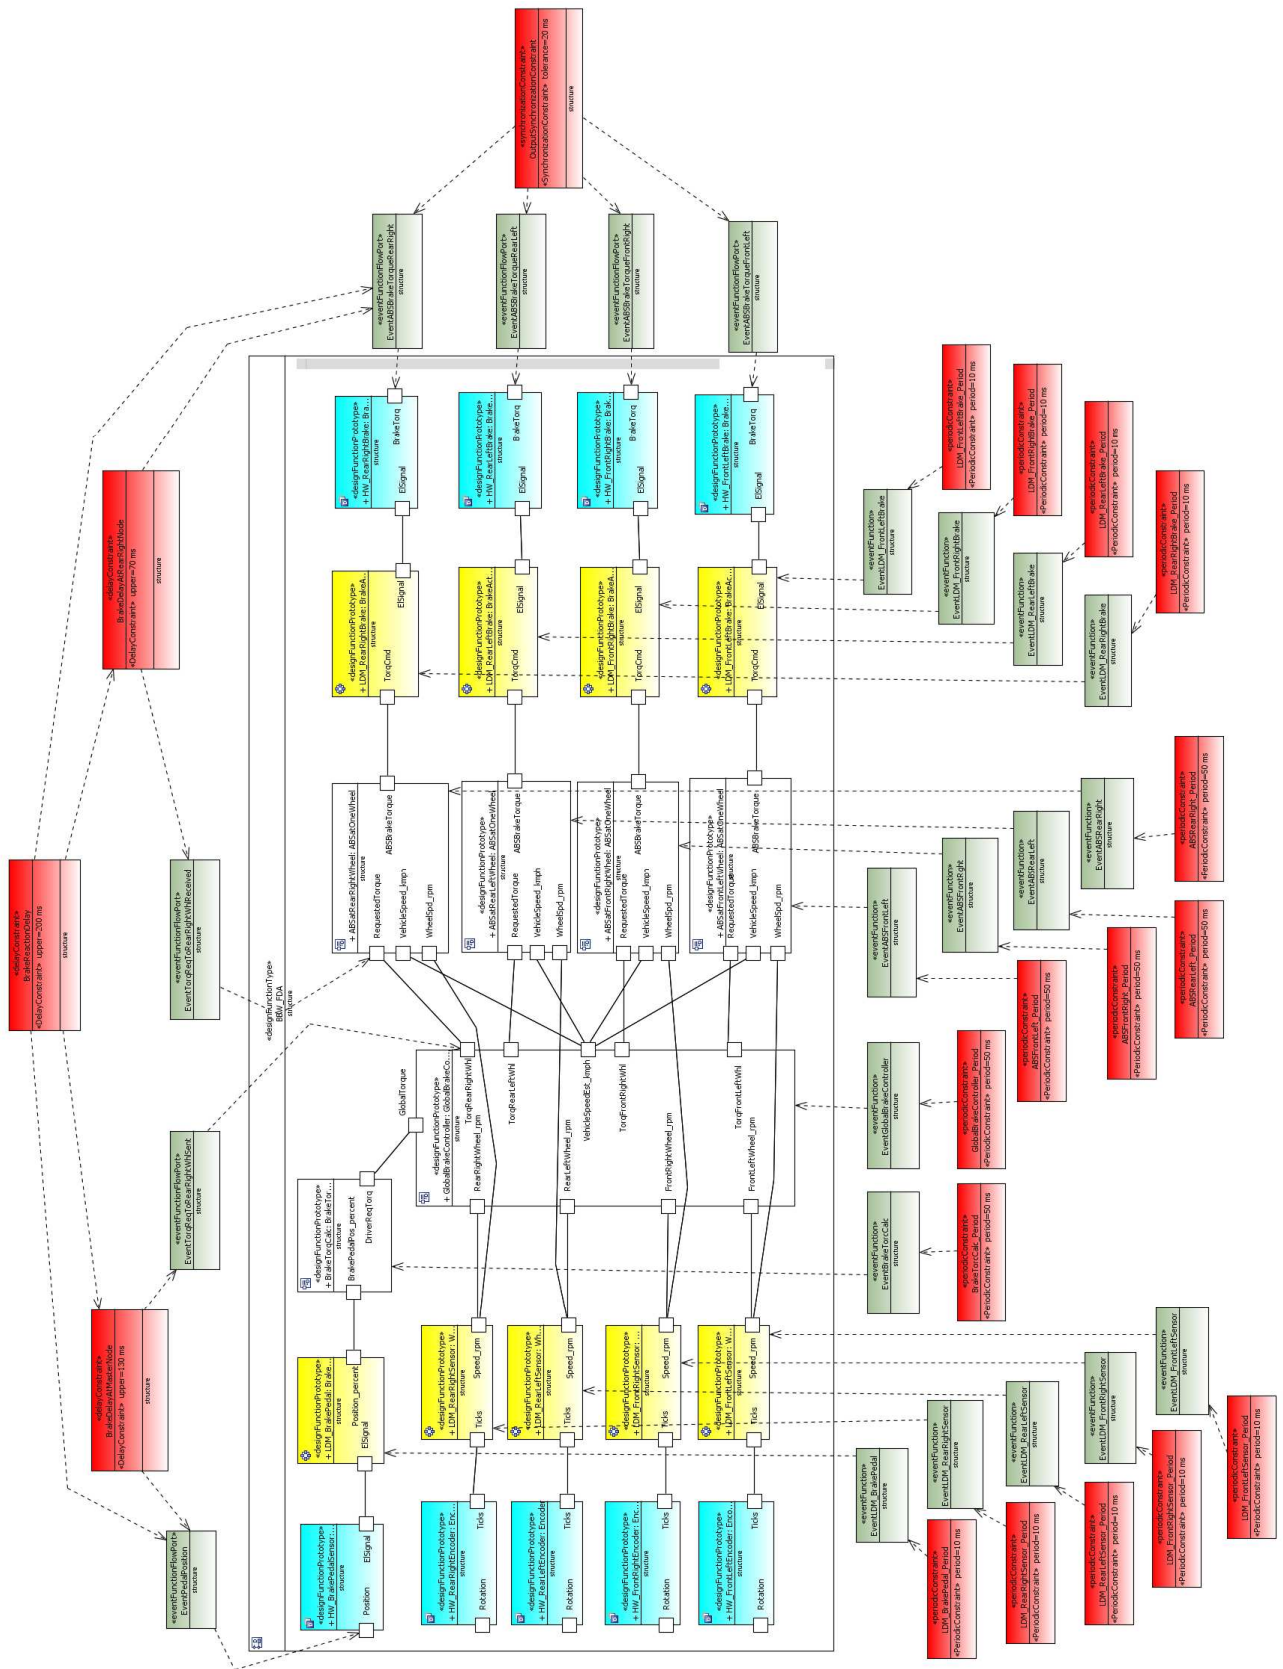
«synchronizationConstraint»
OutputSynchronizationConstraint
«SynchronizationConstraint» tolerance=20 ms
structure

«eventFunctionFlowPort»
EventABSBrakeTorqueRearRight
structure

«eventFunctionFlowPort»
EventABSBrakeTorqueRearLeft
structure

«eventFunctionFlowPort»
EventABSBrakeTorqueFrontRight
structure

«eventFunctionFlowPort»
EventABSBrakeTorqueFrontLeft
structure

«delayConstraint»
BrakeDelayAtRearRightNode
«DelayConstraint» upper=70 ms
structure

«delayConstraint»
BrakeReactionDelay
«DelayConstraint» upper=200 ms
structure

«eventFunctionFlowPort»
EventTorqReqToRearRightWhlReceived
structure

«eventFunctionFlowPort»
EventTorqReqToRearRightWhlSent
structure

«delayConstraint»
BrakeDelayAtMasterNode
«DelayConstraint» upper=130 ms
structure

«eventFunctionFlowPort»
EventPedalPosition
structure

«designFunctionType»
BBW_FDA
structure

«designFunctionPrototype»
+ HW_RearRightBrake: Brake...
structure
ElSignal BrakeTorq

«designFunctionPrototype»
+ HW_RearLeftBrake: Brake...
structure
ElSignal BrakeTorq

«designFunctionPrototype»
+ HW_FrontRightBrake: Brake...
structure
ElSignal BrakeTorq

«designFunctionPrototype»
+ HW_FrontLeftBrake: Brake...
structure
ElSignal BrakeTorq

«designFunctionPrototype»
+ LDM_RearRightBrake: BrakeA...
structure
TorqCmd ElSignal

«designFunctionPrototype»
+ LDM_RearLeftBrake: BrakeAct...
structure
TorqCmd ElSignal

«designFunctionPrototype»
+ LDM_FrontRightBrake: BrakeA...
structure
TorqCmd ElSignal

«designFunctionPrototype»
+ LDM_FrontLeftBrake: BrakeAc...
structure
TorqCmd ElSignal

«designFunctionPrototype»
+ ABSatRearRightWheel: ABSatOneWheel
structure
RequestedTorque ABSBrakeTorque VehicleSpeed_kmph WheelSpd_rpm

«designFunctionPrototype»
+ ABSatRearLeftWheel: ABSatOneWheel
structure
RequestedTorque ABSBrakeTorque VehicleSpeed_kmph WheelSpd_rpm

«designFunctionPrototype»
+ ABSatFrontRightWheel: ABSatOneWheel
structure
RequestedTorque ABSBrakeTorque VehicleSpeed_kmph WheelSpd_rpm

«designFunctionPrototype»
+ ABSatFrontLeftWheel: ABSatOneWheel
structure
RequestedTorque ABSBrakeTorque VehicleSpeed_kmph WheelSpd_rpm

«designFunctionPrototype»
+ GlobalBrakeController: GlobalBrakeCo...
structure
GlobalTorque TorqRearRightWhl TorqRearLeftWhl VehicleSpeedEst_kmph TorqFrontRightWhl TorqFrontLeftWhl RearRightWheel_rpm RearLeftWheel_rpm FrontRightWheel_rpm FrontLeftWheel_rpm

«designFunctionPrototype»
+ BrakeTorqCalc: BrakeTor...
structure
BrakePedalPos_percent DriverReqTorq

«designFunctionPrototype»
+ LDM_BrakePedal: Brake...
structure
ElSignal Position_percent

«designFunctionPrototype»
+ HW_BrakePedalSensor:...
structure
Position ElSignal

«designFunctionPrototype»
+ LDM_RearRightSensor: W...
structure
Ticks Speed_rpm

«designFunctionPrototype»
+ LDM_RearLeftSensor: Wh...
structure
Ticks Speed_rpm

«designFunctionPrototype»
+ LDM_FrontRightSensor: ...
structure
Ticks Speed_rpm

«designFunctionPrototype»
+ LDM_FrontLeftSensor: W...
structure
Ticks Speed_rpm

«designFunctionPrototype»
+ HW_RearRightEncoder: Enc...
structure
Rotation Ticks

«designFunctionPrototype»
+ HW_RearLeftEncoder: Encoder
structure
Rotation Ticks

«designFunctionPrototype»
+ HW_FrontRightEncoder: Enc...
structure
Rotation Ticks

«designFunctionPrototype»
+ HW_FrontLeftEncoder: Enco...
structure
Rotation Ticks

«periodicConstraint»
LDM_FrontLeftBrake_Period
«PeriodicConstraint» period=10 ms

«periodicConstraint»
LDM_FrontRightBrake_Period
«PeriodicConstraint» period=10 ms

«periodicConstraint»
LDM_RearLeftBrake_Period
«PeriodicConstraint» period=10 ms

«periodicConstraint»
LDM_RearRightBrake_Period
«PeriodicConstraint» period=10 ms

«eventFunction»
EventLDM_FrontLeftBrake
structure

«eventFunction»
EventLDM_FrontRightBrake
structure

«eventFunction»
EventLDM_RearLeftBrake
structure

«eventFunction»
EventLDM_RearRightBrake
structure

«periodicConstraint»
ABSRearRight_Period
«PeriodicConstraint» period=50 ms

«eventFunction»
EventABSRearRight
structure

«eventFunction»
EventABSRearLeft
structure

«eventFunction»
EventABSFrontRight
structure

«eventFunction»
EventABSFrontLeft
structure

«periodicConstraint»
ABSRearLeft_Period
«PeriodicConstraint» period=50 ms

«periodicConstraint»
ABSFrontRight_Period
«PeriodicConstraint» period=50 ms

«periodicConstraint»
ABSFrontLeft_Period
«PeriodicConstraint» period=50 ms

«eventFunction»
EventGlobalBrakeController
structure

«periodicConstraint»
GlobalBrakeController_Period
«PeriodicConstraint» period=50 ms

«eventFunction»
EventBrakeTorqCalc
structure

«periodicConstraint»
BrakeTorqCalc_Period
«PeriodicConstraint» period=50 ms

«eventFunction»
EventLDM_FrontLeftSensor
structure

«eventFunction»
EventLDM_FrontRightSensor
structure

«eventFunction»
EventLDM_RearLeftSensor
structure

«eventFunction»
EventLDM_RearRightSensor
structure

«eventFunction»
EventLDM_BrakePedal
structure

«periodicConstraint»
LDM_FrontLeftSensor_Period
«PeriodicConstraint» period=10 ms

«periodicConstraint»
LDM_FrontRightSensor_Period
«PeriodicConstraint» period=10 ms

«periodicConstraint»
LDM_RearLeftSensor_Period
«PeriodicConstraint» period=10 ms

«periodicConstraint»
LDM_RearRightSensor_Period
«PeriodicConstraint» period=10 ms

«periodicConstraint»
LDM_BrakePedal_Period
«PeriodicConstraint» period=10 ms